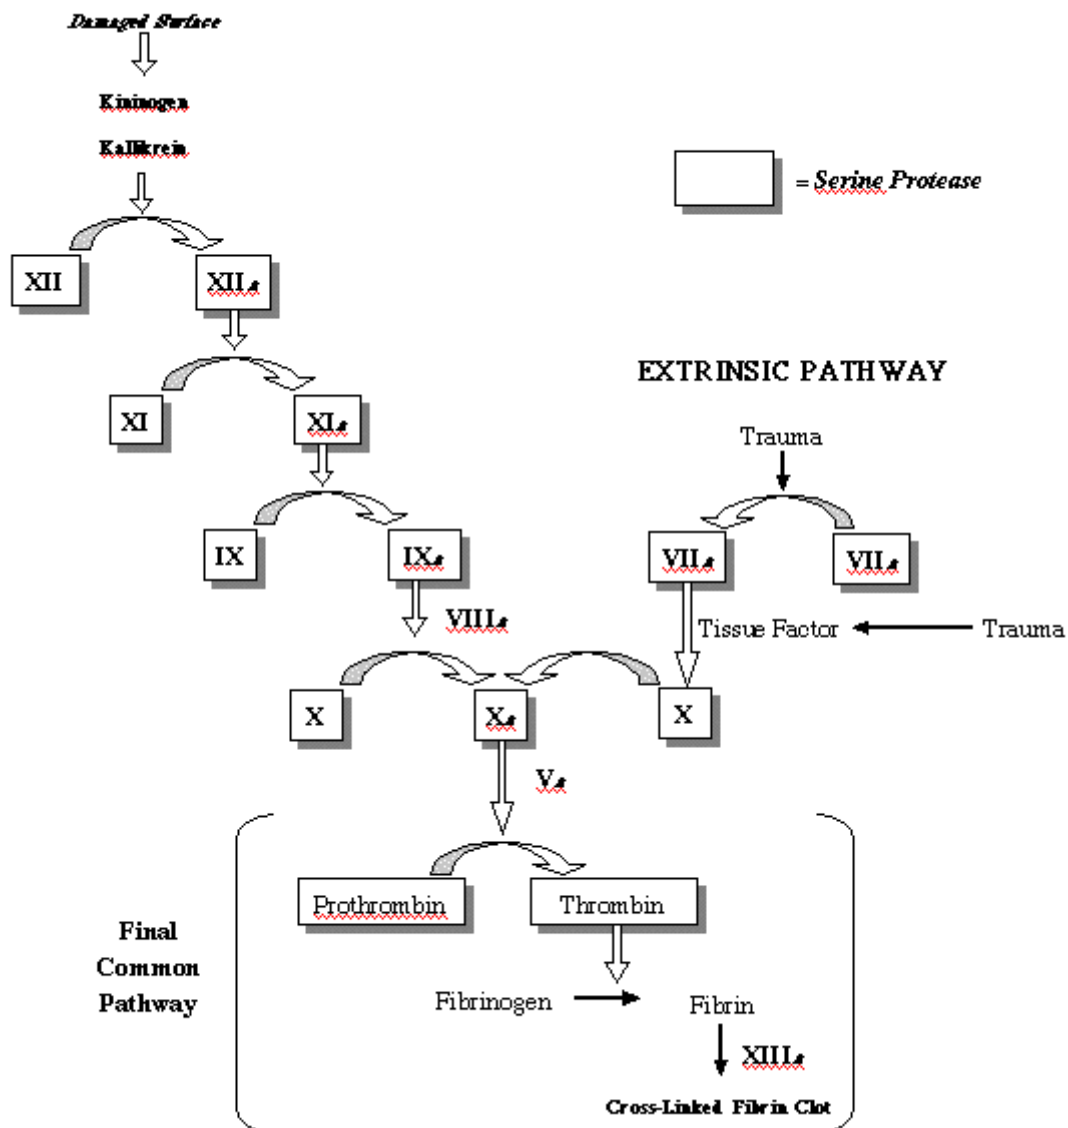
Damaged Surface

Kininogen

Kallikrein

= Serine Protease

XII

XIIa

XI

XIa

IX

IXa

VIIIa

EXTRINSIC PATHWAY

Trauma

VIIa

VIIa

Tissue Factor

Trauma

X

Xa

X

Va

Prothrombin

Thrombin

Final Common Pathway

Fibrinogen

Fibrin

XIIIa

Cross-Linked Fibrin Clot